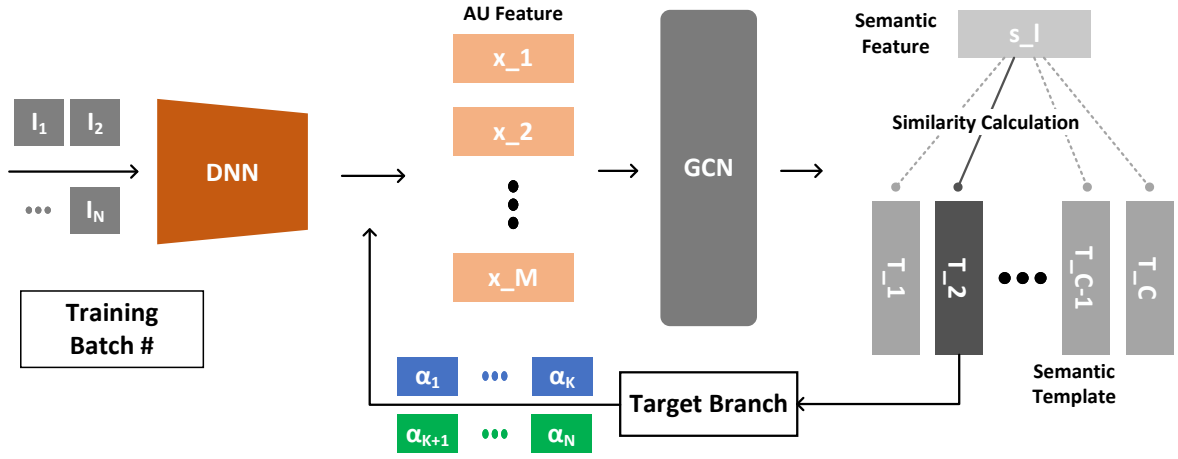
$I_1$ $I_2$

••• $I_N$

DNN

Training Batch #

AU Feature

x_1

x_2

x_M

GCN

Semantic Feature

s_I

Similarity Calculation

T_1

T_2

T_C-1

T_C

Semantic Template

Target Branch

$\alpha_1$ ••• $\alpha_K$

$\alpha_{K+1}$ ••• $\alpha_N$